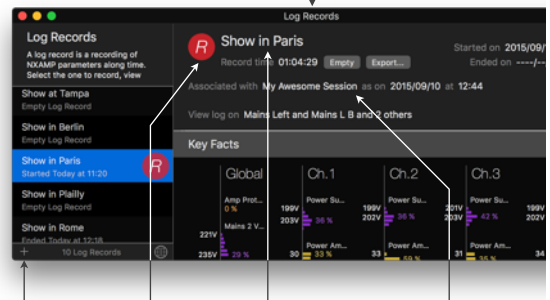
Log Records

Log Records

A log record is a recording of NXAMP parameters along time. Select the one to record, view

Show at Tampa
Empty Log Record

Show in Berlin
Empty Log Record

Show in Paris
Started Today at 11:20

R

Show in Plailly
Empty Log Record

Show in Rome
Ended Today at 12:18

+

10 Log Records

R

Show in Paris

Record time 01:04:29

Empty

Export...

Started on 2015/09/

Ended on ----/--/-

Associated with My Awesome Session as on 2015/09/10 at 12:44

View log on Mains Left and Mains L B and 2 others

Key Facts

| Global | Ch.1 | Ch.2 | Ch.3 |
|---|---|---|---|
| Amp Prot... 0 % | 199V 203V Power Su... 36 % | 199V 202V Power Su... 36 % | 199V 203V Power Su... 42 % |
| 221V 235V Mains 2 V... 29 % | 30 Power Am... 33 % | 33 Power Am... | 33 Power Am... 35 % |